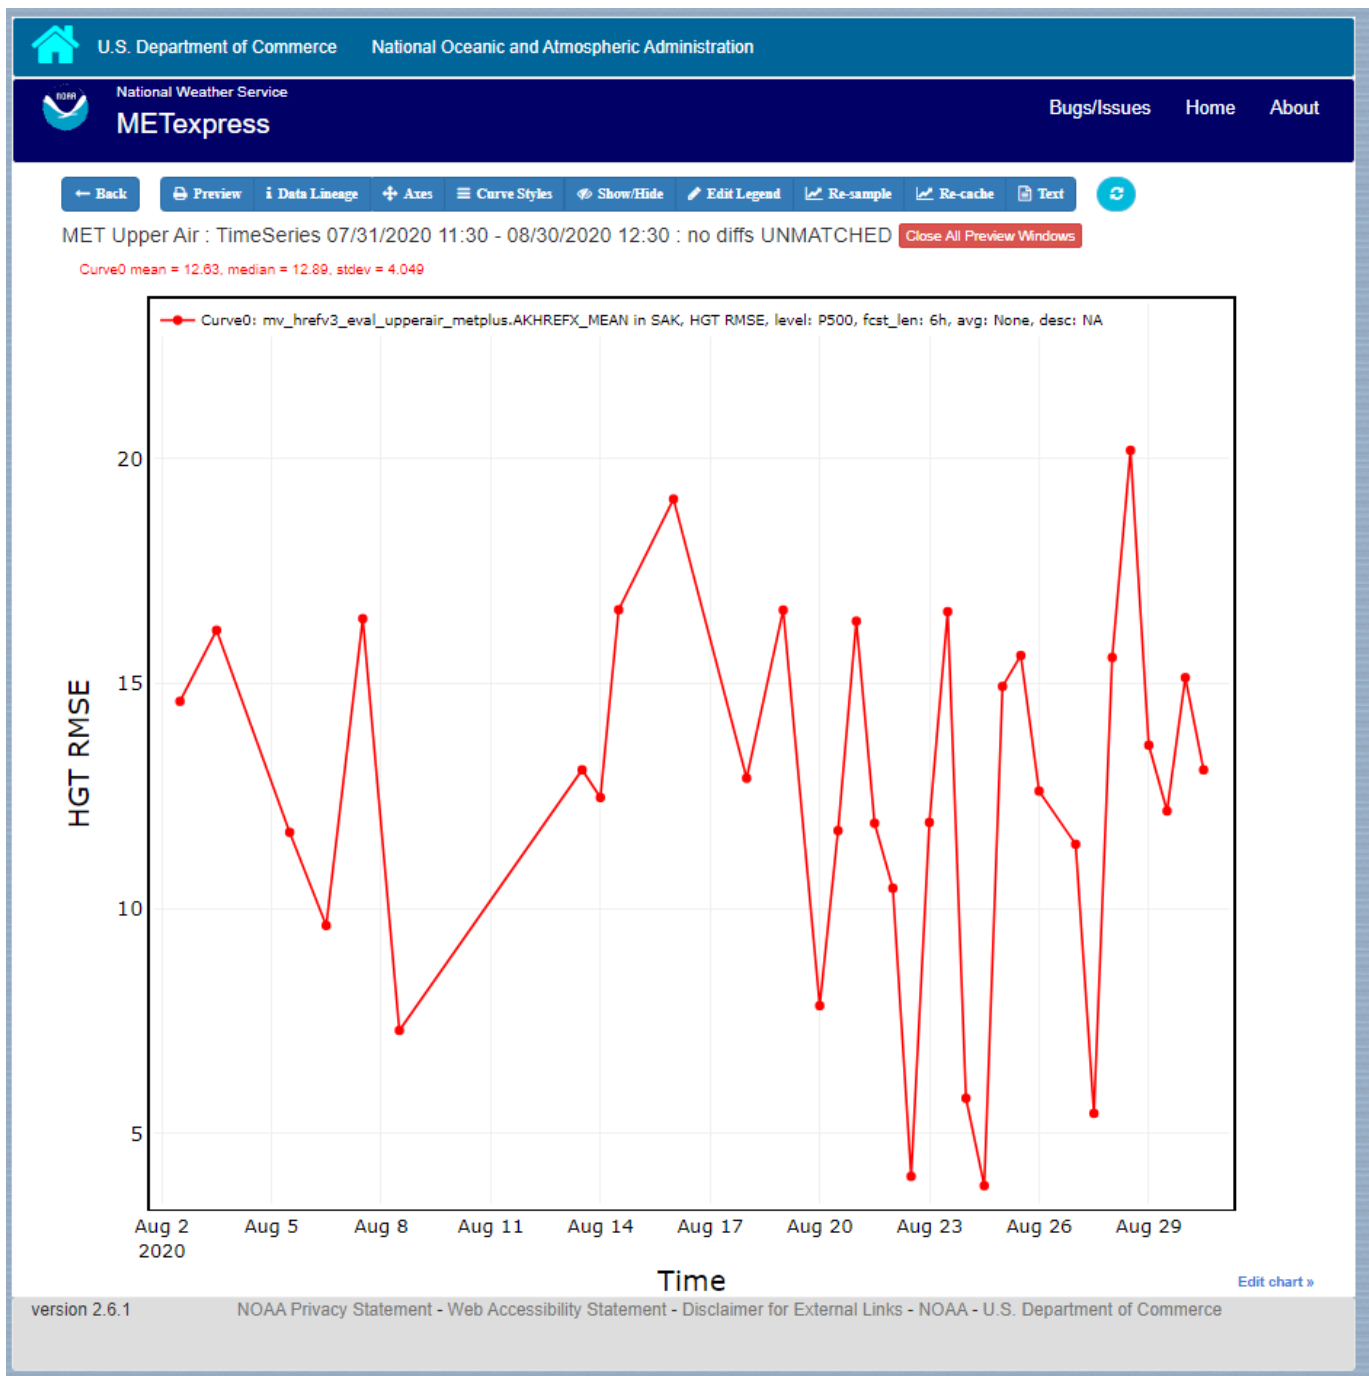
U.S. Department of Commerce National Oceanic and Atmospheric Administration

NOAA
National Weather Service
METexpress

Bugs/Issues Home About

← Back | Preview | i Data Lineage | Axes | Curve Styles | Show/Hide | Edit Legend | Re-sample | Re-cache | Text

MET Upper Air : TimeSeries 07/31/2020 11:30 - 08/30/2020 12:30 : no diffs UNMATCHED Close All Preview Windows

Curve0 mean = 12.63, median = 12.89, stdev = 4.049

Curve0: mv_hrefv3_eval_upperair_metplus.AKHREFX_MEAN in SAK, HGT RMSE, level: P500, fcst_len: 6h, avg: None, desc: NA

HGT RMSE

20
15
10
5

Aug 2 2020 Aug 5 Aug 8 Aug 11 Aug 14 Aug 17 Aug 20 Aug 23 Aug 26 Aug 29

Time

Edit chart »

version 2.6.1 NOAA Privacy Statement - Web Accessibility Statement - Disclaimer for External Links - NOAA - U.S. Department of Commerce